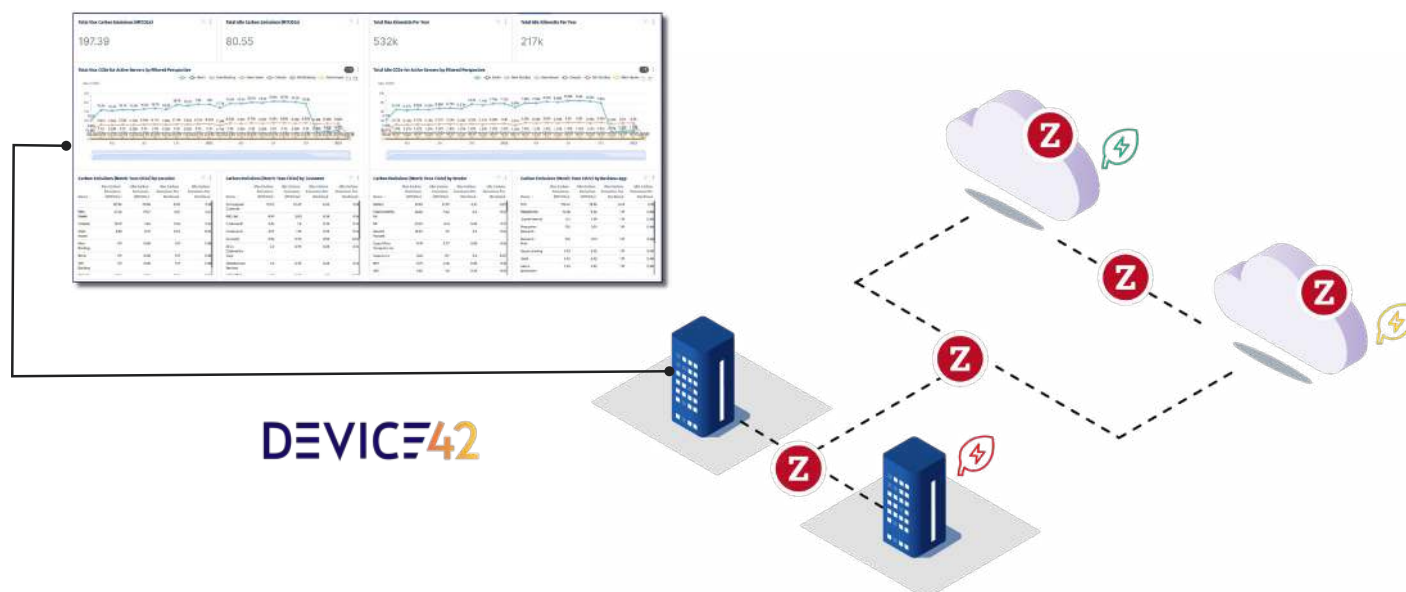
Total Year Carbon Emissions (MTCO2e)
197.39

Total Idle Carbon Emissions (MTCO2e)
80.55

Total Kilowatts Per Year
532k

Total Idle Kilowatts Per Year
217k

Total Year CO2e for Active Servers by Filtered Perspective

Total Idle CO2e for Active Servers by Filtered Perspective

Carbon Emissions (Metric Tons CO2e) by Location

Carbon Emissions (Metric Tons CO2e) by Customer

Carbon Emissions (Metric Tons CO2e) by Vendor

Carbon Emissions (Metric Tons CO2e) by Business App

Z

Z

Z

Z

Z

DEVICE42